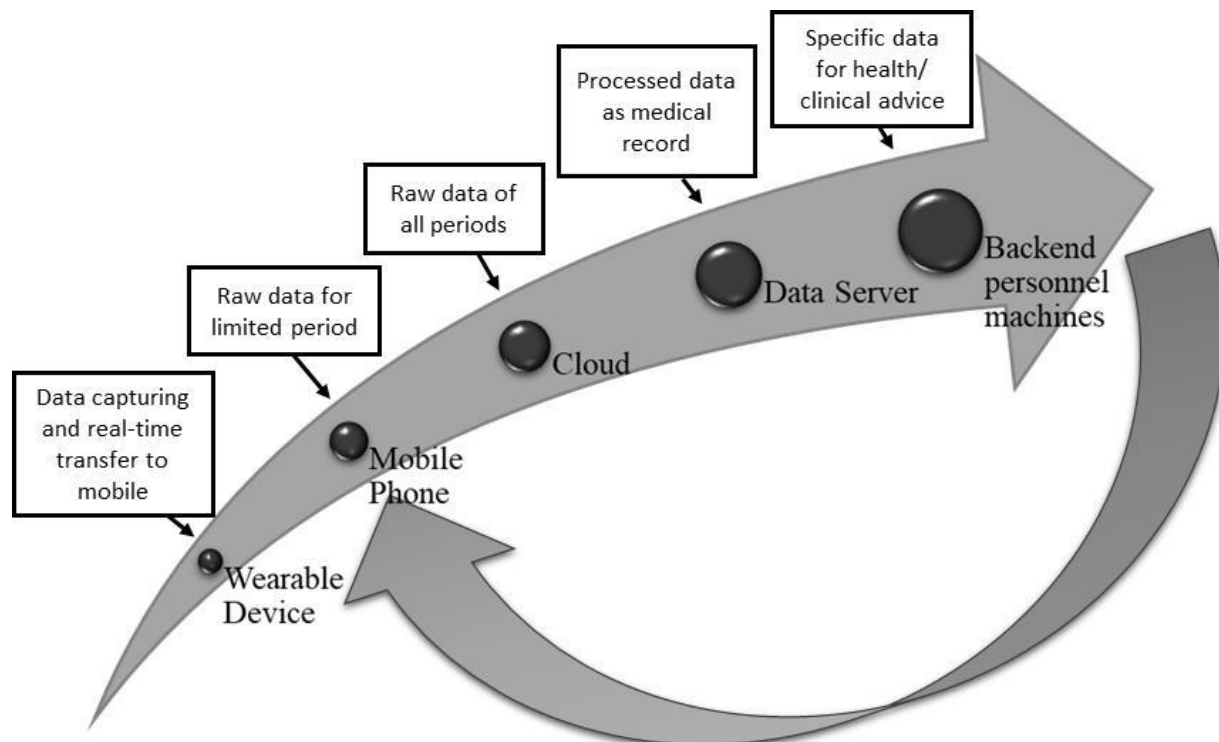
Data capturing and real-time transfer to mobile

Wearable Device

Raw data for limited period

Mobile Phone

Raw data of all periods

Cloud

Processed data as medical record

Data Server

Specific data for health/ clinical advice

Backend personnel machines